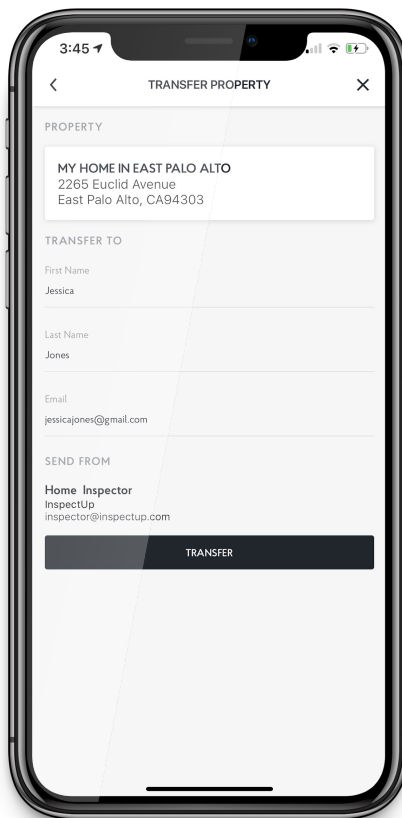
3:45

<

TRANSFER PROPERTY

×

PROPERTY

MY HOME IN EAST PALO ALTO
2265 Euclid Avenue
East Palo Alto, CA94303

TRANSFER TO

First Name
Jessica

Last Name
Jones

Email
jessicajones@gmail.com

SEND FROM

Home Inspector
InspectUp
inspector@inspectup.com

TRANSFER